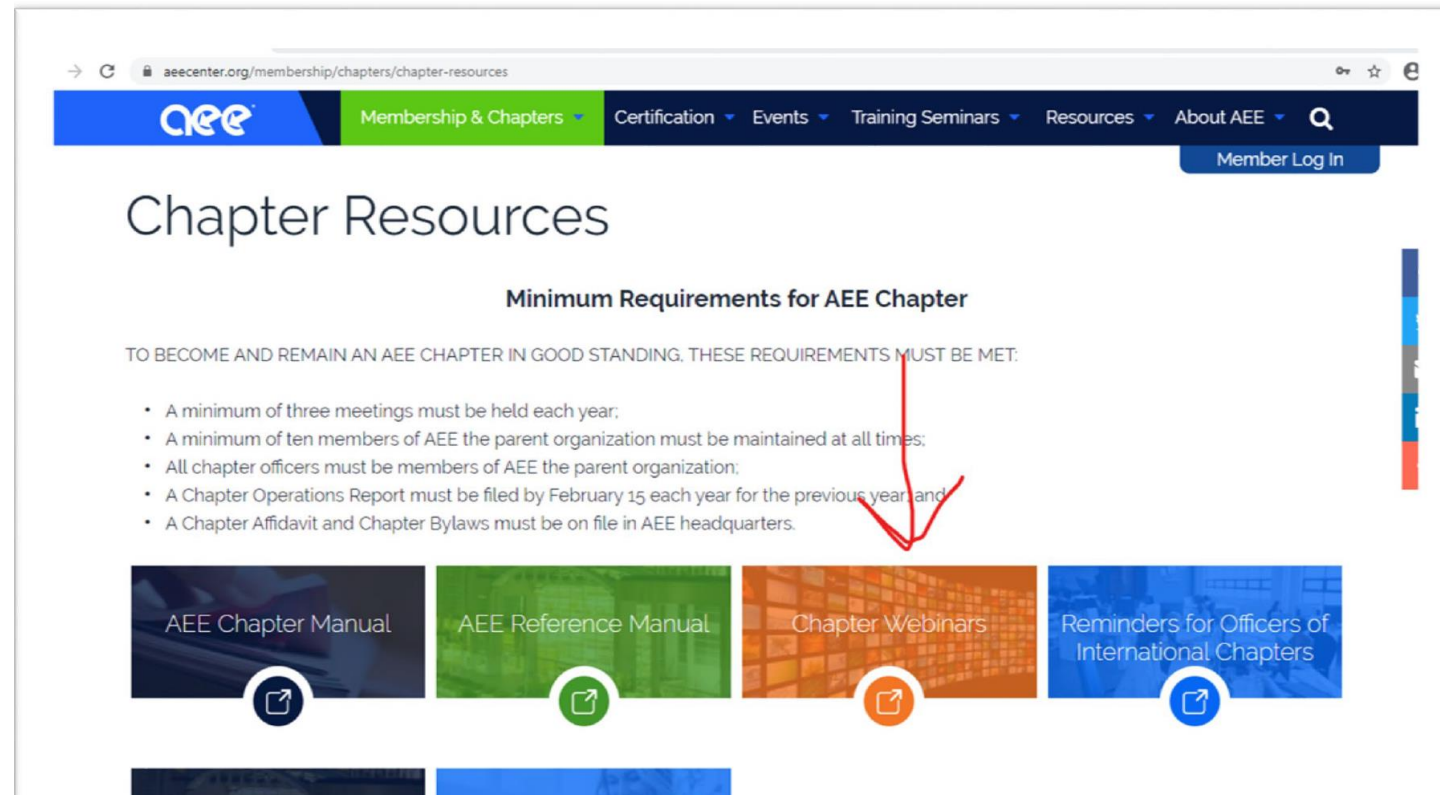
aeecenter.org/membership/chapters/chapter-resources

aee

Membership & Chapters

Certification

Events

Training Seminars

Resources

About AEE

Member Log In

Chapter Resources

Minimum Requirements for AEE Chapter

TO BECOME AND REMAIN AN AEE CHAPTER IN GOOD STANDING, THESE REQUIREMENTS MUST BE MET:

- A minimum of three meetings must be held each year;
- A minimum of ten members of AEE the parent organization must be maintained at all times;
- All chapter officers must be members of AEE the parent organization;
- A Chapter Operations Report must be filed by February 15 each year for the previous year; and
- A Chapter Affidavit and Chapter Bylaws must be on file in AEE headquarters.

AEE Chapter Manual

AEE Reference Manual

Chapter Webinars

Reminders for Officers of International Chapters